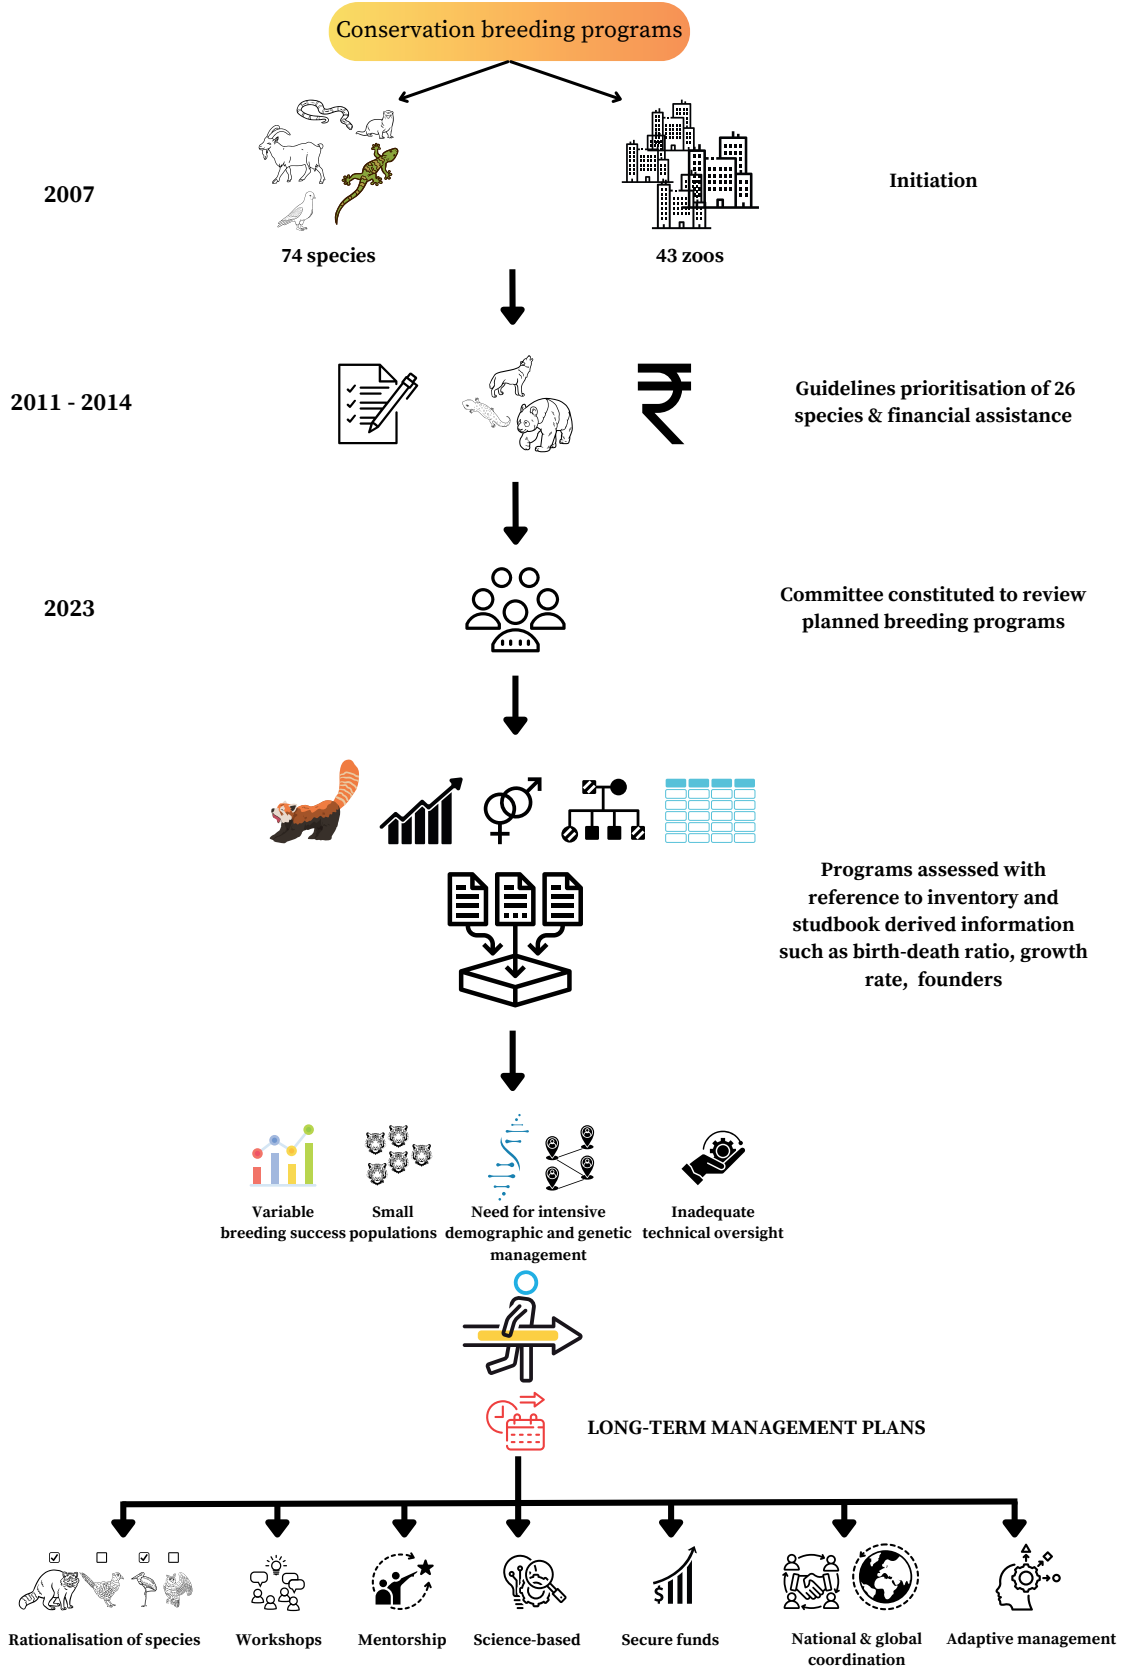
Conservation breeding programs

2007

74 species

43 zoos

Initiation

2011 - 2014

Guidelines prioritisation of 26 species & financial assistance

2023

Committee constituted to review planned breeding programs

Programs assessed with reference to inventory and studbook derived information such as birth-death ratio, growth rate, founders

Variable breeding success

Small populations

Need for intensive demographic and genetic management

Inadequate technical oversight

LONG-TERM MANAGEMENT PLANS

Rationalisation of species

Workshops

Mentorship

Science-based

Secure funds

National & global coordination

Adaptive management